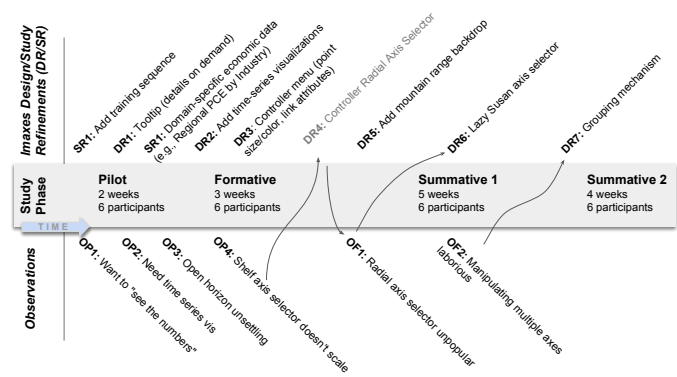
Imaxes Design/Study Refinements (DR/SR)

SR1: Add training sequence
DR1: Tooltip (details on demand)
SR1: Domain-specific economic data (e.g., Regional PCE by Industry)
DR2: Add time-series visualizations
DR3: Controller menu (point size/color, link attributes)
DR4: Controller Radial Axis Selector
DR5: Add mountain range backdrop
DR6: Lazy Susan axis selector
DR7: Grouping mechanism

Study Phase
Pilot
2 weeks
6 participants
Formative
3 weeks
6 participants
Summative 1
5 weeks
6 participants
Summative 2
4 weeks
6 participants

TIME

Observations
OP1: Want to "see the numbers"
OP2: Need time series vis
OP3: Open horizon unsettling
OP4: Shelf axis selector doesn't scale
OF1: Radial axis selector unpopular
OF2: Manipulating multiple axes laborious